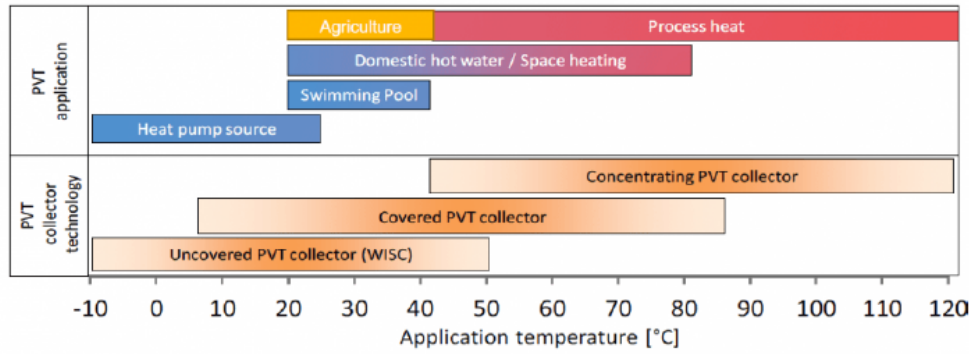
PVT application

Agriculture

Process heat

Domestic hot water / Space heating

Swimming Pool

Heat pump source

PVT collector technology

Concentrating PVT collector

Covered PVT collector

Uncovered PVT collector (WISC)

-10 0 10 20 30 40 50 60 70 80 90 100 110 120

Application temperature [°C]